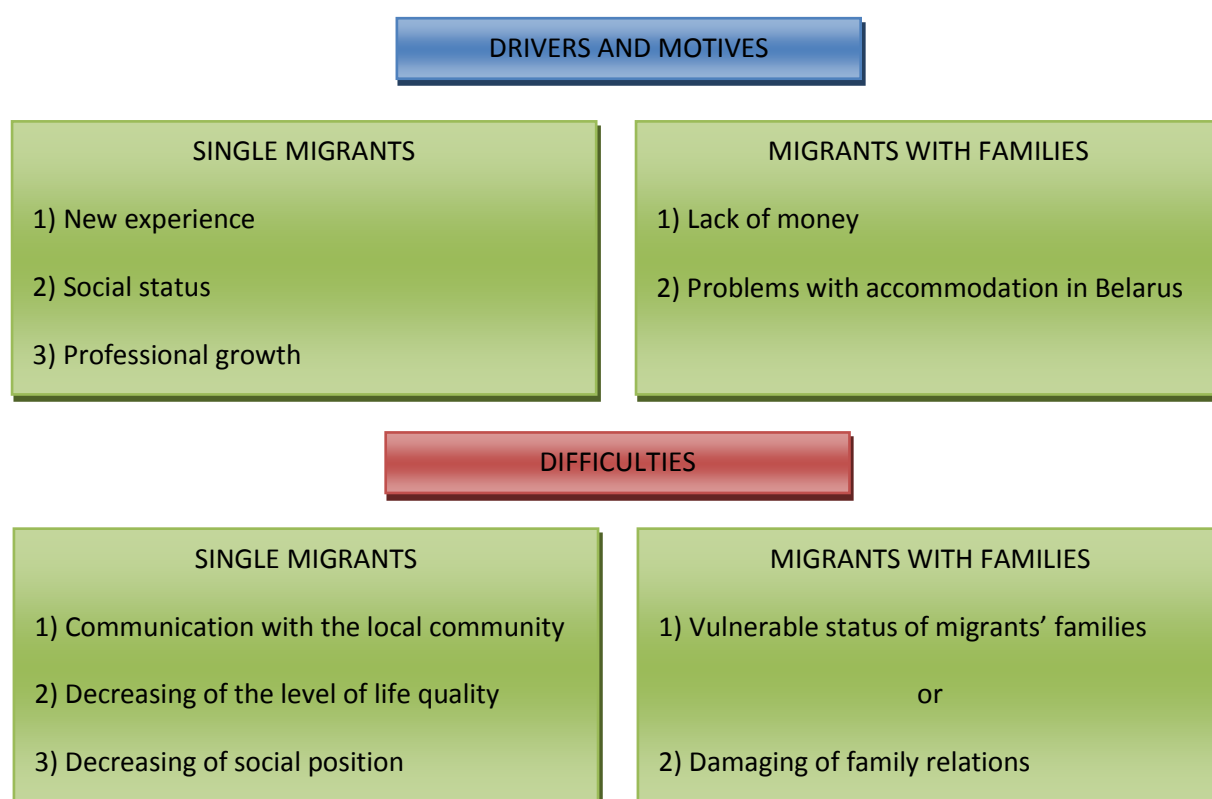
DRIVERS AND MOTIVES

SINGLE MIGRANTS

1) New experience

2) Social status

3) Professional growth

MIGRANTS WITH FAMILIES

1) Lack of money

2) Problems with accommodation in Belarus

DIFFICULTIES

SINGLE MIGRANTS

1) Communication with the local community

2) Decreasing of the level of life quality

3) Decreasing of social position

MIGRANTS WITH FAMILIES

1) Vulnerable status of migrants' families

or

2) Damaging of family relations